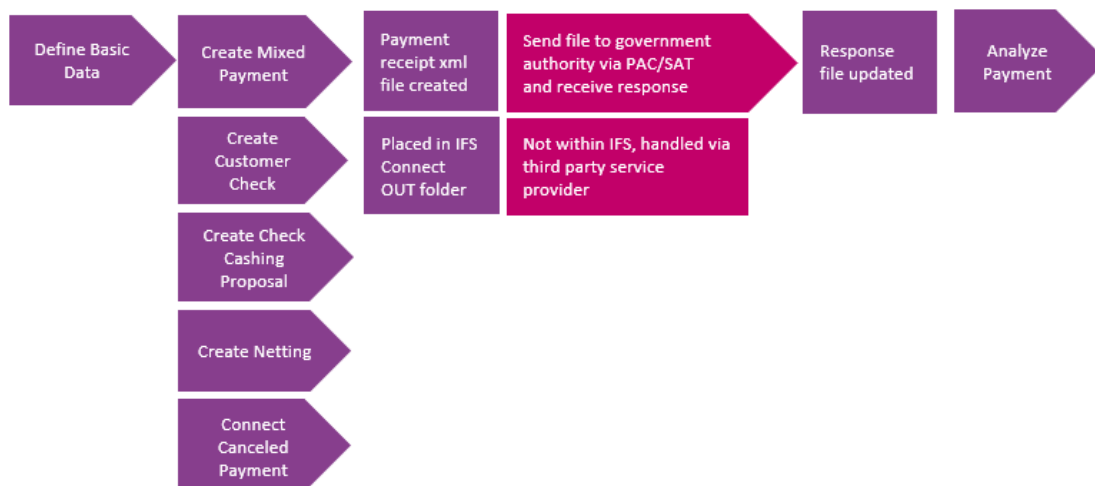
Define Basic Data

Create Mixed Payment

Create Customer Check

Create Check Cashing Proposal

Create Netting

Connect Canceled Payment

Payment receipt xml file created

Placed in IFS Connect OUT folder

Send file to government authority via PAC/SAT and receive response

Not within IFS, handled via third party service provider

Response file updated

Analyze Payment